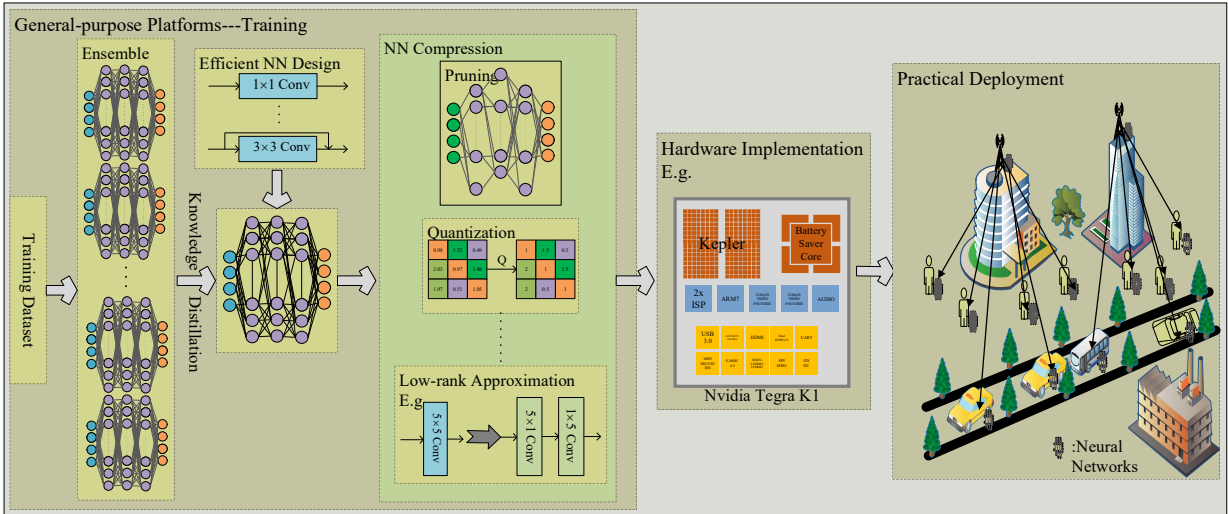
General-purpose Platforms---Training

Training Dataset

Ensemble

Efficient NN Design

1×1 Conv

3×3 Conv

Knowledge Distillation

NN Compression

Pruning

Quantization

| 0.86 | 1.52 | 0.46 |
|---|---|---|
| 2.03 | 0.97 | 1.48 |
| 1.07 | 0.51 | 1.05 |

Q

| 1 | 1.5 | 0.5 |
|---|---|---|
| 2 | 1 | 1.5 |
| 2 | 0.5 | 1 |

Low-rank Approximation E.g.

5×5 Conv

5×1 Conv

1×5 Conv

Hardware Implementation E.g.

Kepler

Battery Saver Core

2x ISP

ARM7

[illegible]

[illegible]

AUDIO

USB 3.0

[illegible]

HDMI

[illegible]

UART

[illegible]

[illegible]

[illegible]

SPI SDIO

I2S I2C

Nvidia Tegra K1

Practical Deployment

:Neural Networks